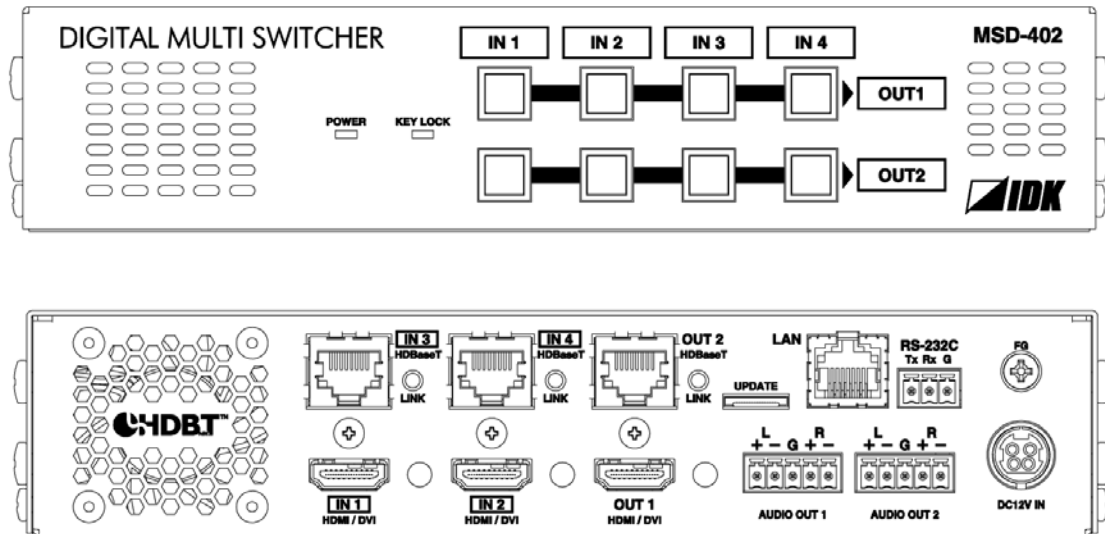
DIGITAL MULTI SWITCHER

IN 1
IN 2
IN 3
IN 4

MSD-402

POWER
KEY LOCK

OUT1
OUT2

IDK

IN 3 HDBaseT
LINK
IN 4 HDBaseT
LINK
OUT 2 HDBaseT
LINK
UPDATE
LAN
RS-232C
Tx Rx G
FG

HDBT™

L
+ − G + −
R
L
+ − G + −
R

IN 1
HDMI / DVI
IN 2
HDMI / DVI
OUT 1
HDMI / DVI
AUDIO OUT 1
AUDIO OUT 2
DC12V IN